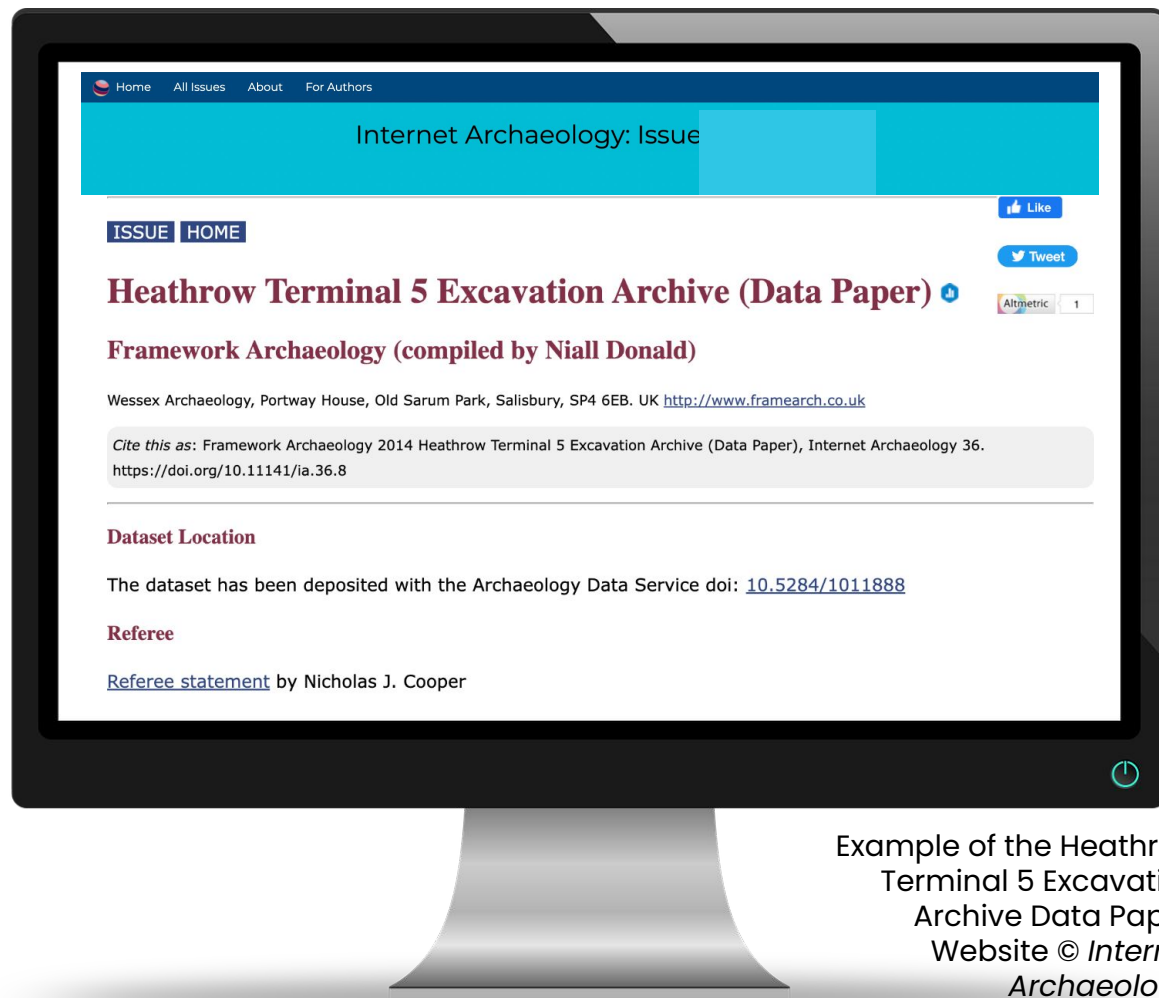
Home All Issues About For Authors

Internet Archaeology: Issue

ISSUE HOME

Like

Tweet

Altmetric 1

Heathrow Terminal 5 Excavation Archive (Data Paper)

Framework Archaeology (compiled by Niall Donald)

Wessex Archaeology, Portway House, Old Sarum Park, Salisbury, SP4 6EB. UK http://www.framearch.co.uk

*Cite this as*: Framework Archaeology 2014 Heathrow Terminal 5 Excavation Archive (Data Paper), Internet Archaeology 36. https://doi.org/10.11141/ia.36.8

Dataset Location

The dataset has been deposited with the Archaeology Data Service doi: 10.5284/1011888

Referee

Referee statement by Nicholas J. Cooper

Example of the Heathr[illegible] Terminal 5 Excavati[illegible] Archive Data Pap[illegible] Website © *Inter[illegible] Archaeolo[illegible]*